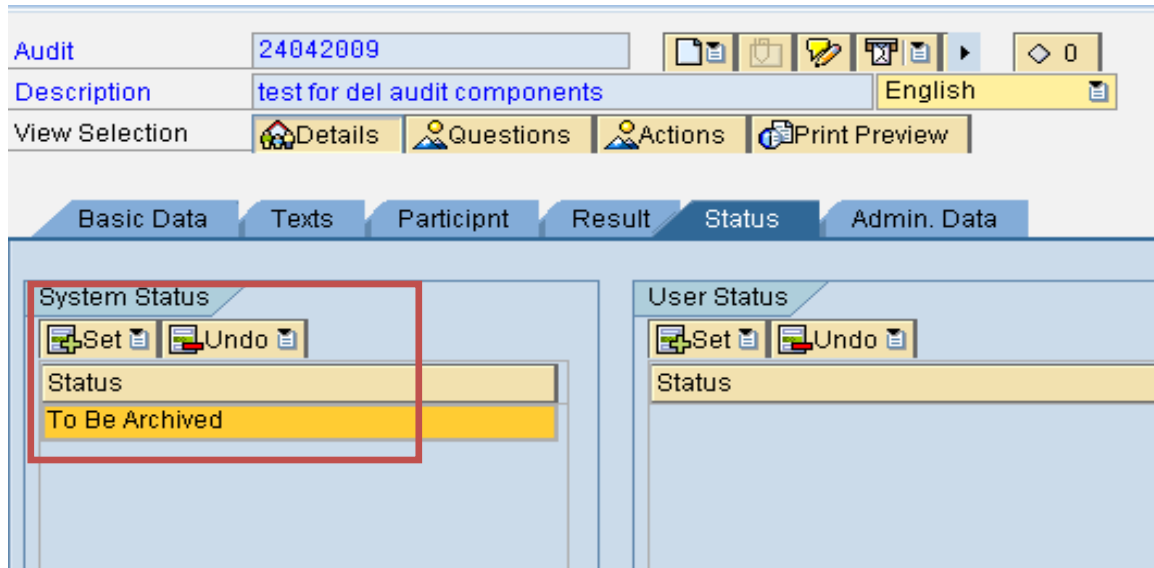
Audit 24042009

◇ 0

Description test for del audit components

English

View Selection Details Questions Actions Print Preview

Basic Data Texts Participnt Result Status Admin. Data

System Status

Set Undo

| Status |
|---|
| To Be Archived |

User Status

Set Undo

| Status |
|---|